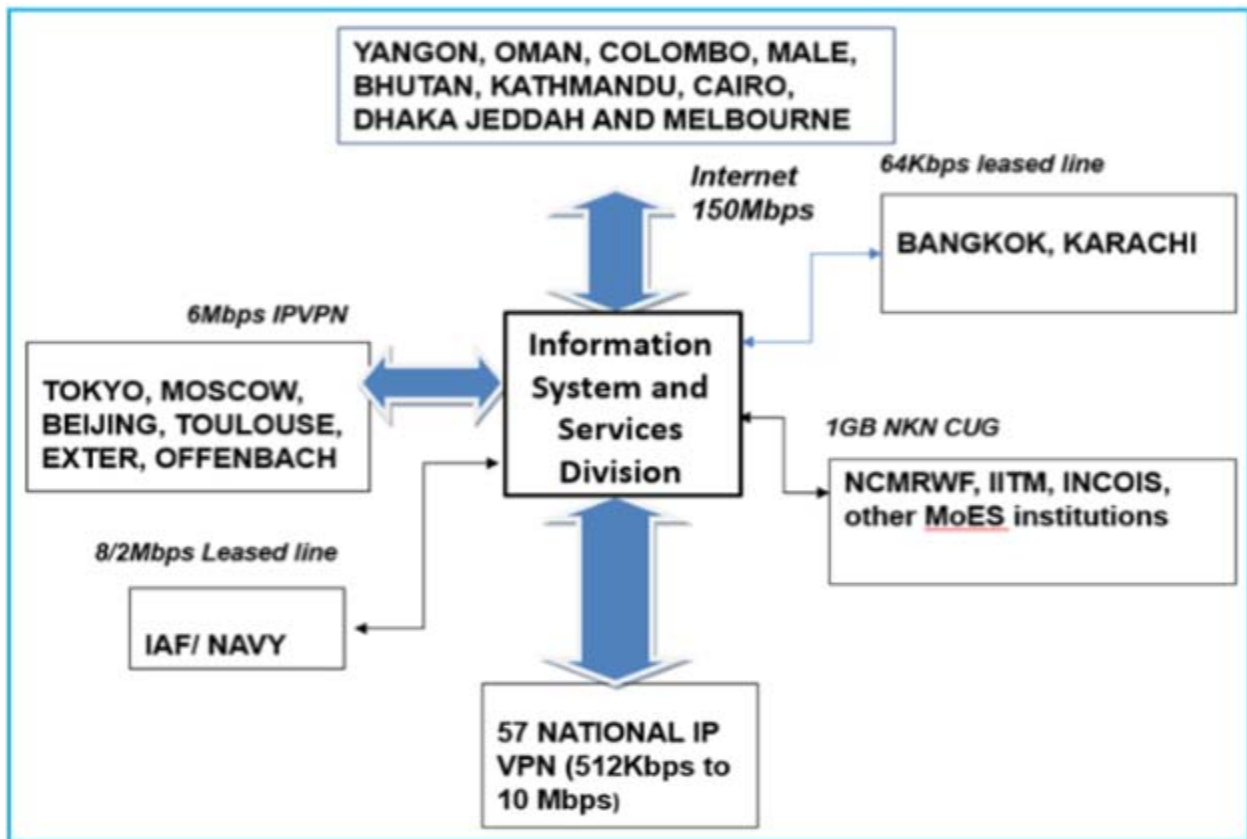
YANGON, OMAN, COLOMBO, MALE, BHUTAN, KATHMANDU, CAIRO, DHAKA JEDDAH AND MELBOURNE

Internet 150Mbps

64Kbps leased line

BANGKOK, KARACHI

6Mbps IPVPN

TOKYO, MOSCOW, BEIJING, TOULOUSE, EXTER, OFFENBACH

Information System and Services Division

1GB NKN CUG

NCMRWF, IITM, INCOIS, other MoES institutions

8/2Mbps Leased line

IAF/ NAVY

57 NATIONAL IP VPN (512Kbps to 10 Mbps)